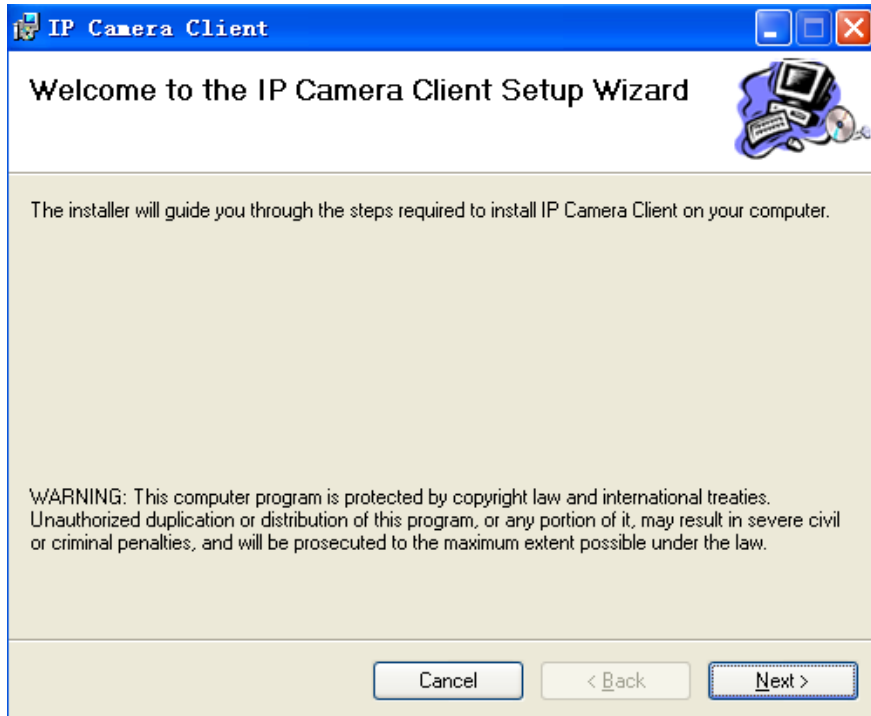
IP Camera Client

Welcome to the IP Camera Client Setup Wizard

The installer will guide you through the steps required to install IP Camera Client on your computer.

WARNING: This computer program is protected by copyright law and international treaties. Unauthorized duplication or distribution of this program, or any portion of it, may result in severe civil or criminal penalties, and will be prosecuted to the maximum extent possible under the law.

Cancel
< Back
Next >